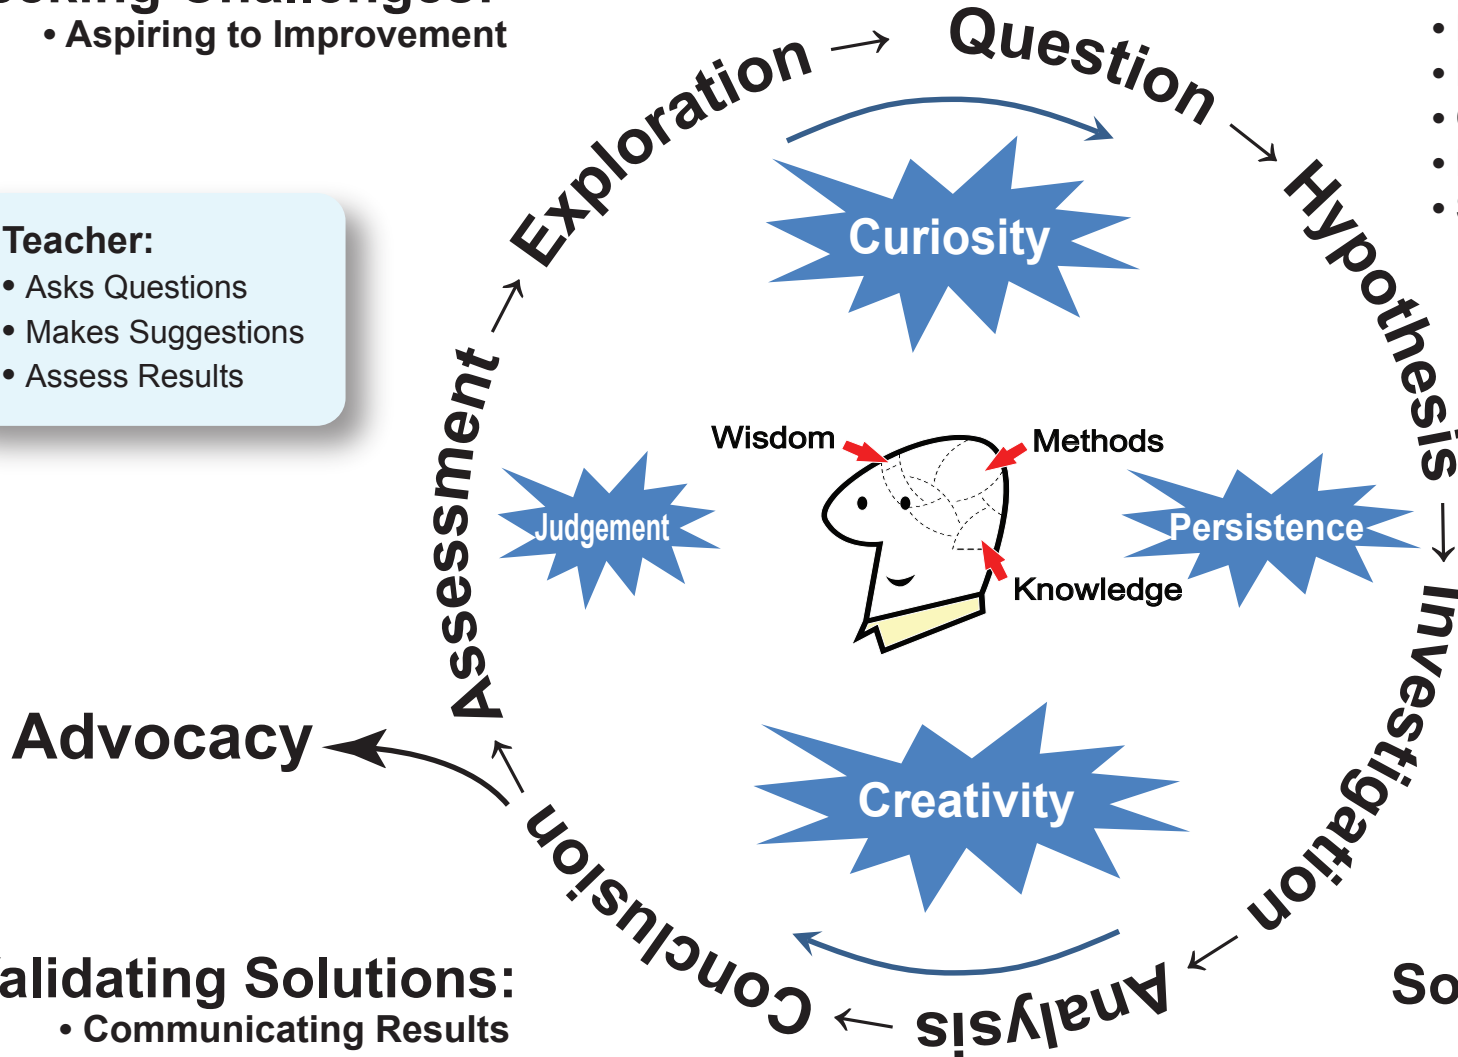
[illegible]
• Aspiring to Improvement

Teacher:
• Asks Questions
• Makes Suggestions
• Assess Results

Exploration → Question → Hypothesis → Investigation → Analysis → Conclusion → Assessment →

Curiosity

Wisdom
Methods
Knowledge

Judgement

Persistence

Creativity

Advocacy

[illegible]alidating Solutions:
• Communicating Results

So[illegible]